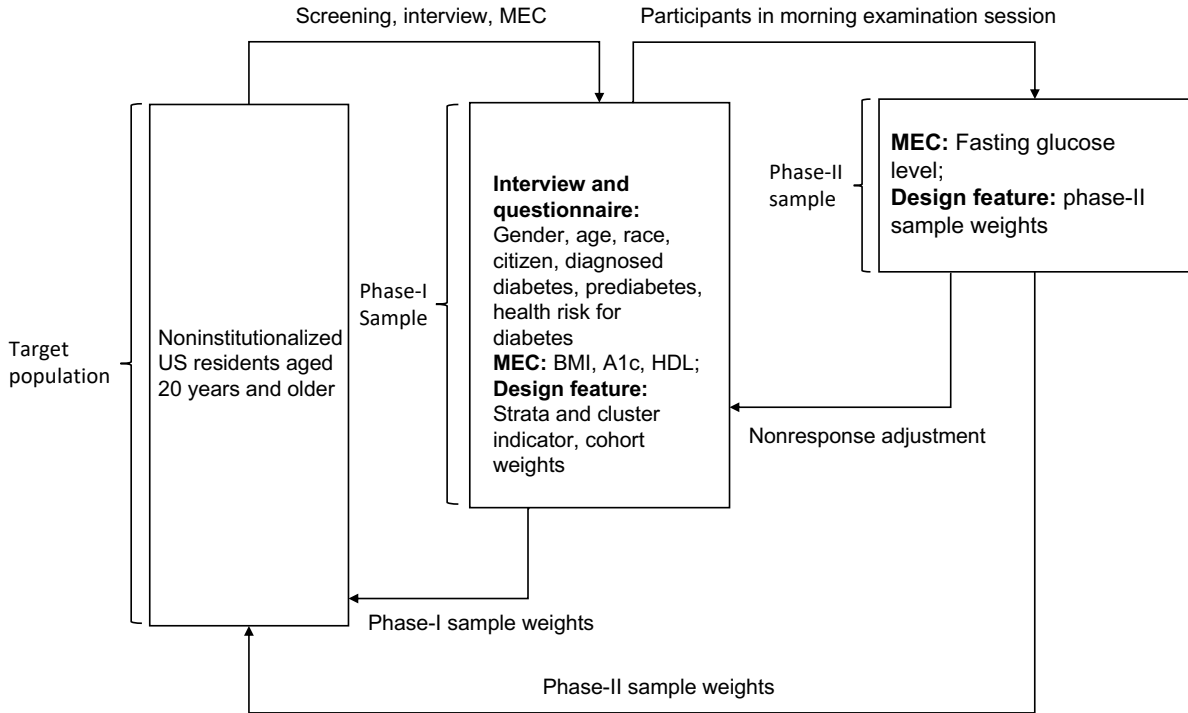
Screening, interview, MEC

Participants in morning examination session

Target population

Noninstitutionalized US residents aged 20 years and older

Phase-I Sample

**Interview and questionnaire:** Gender, age, race, citizen, diagnosed diabetes, prediabetes, health risk for diabetes
**MEC:** BMI, A1c, HDL;
**Design feature:** Strata and cluster indicator, cohort weights

Phase-II sample

**MEC:** Fasting glucose level;
**Design feature:** phase-II sample weights

Nonresponse adjustment

Phase-I sample weights

Phase-II sample weights